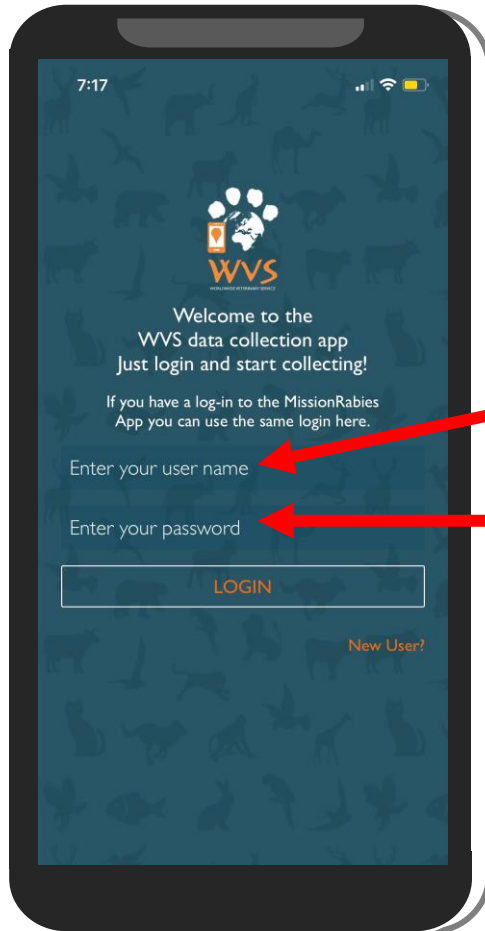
7:17

WVS
WORLDWIDE VETERINARY SERVICE

Welcome to the
WVS data collection app
Just login and start collecting!

If you have a log-in to the MissionRabies App you can use the same login here.

Enter your user name

Enter your password

LOGIN

New User?